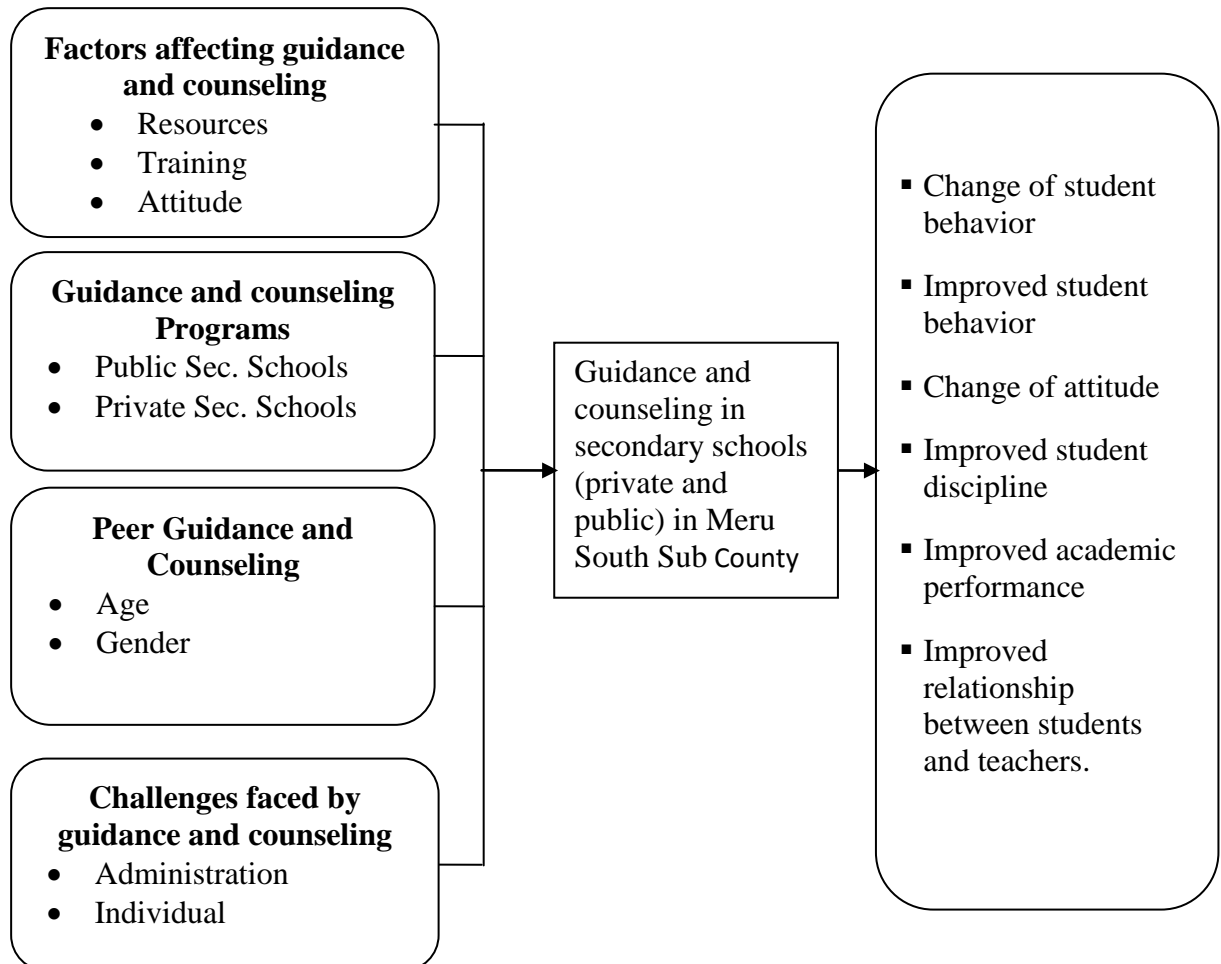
**Factors affecting guidance and counseling**
- Resources
- Training
- Attitude

**Guidance and counseling Programs**
- Public Sec. Schools
- Private Sec. Schools

**Peer Guidance and Counseling**
- Age
- Gender

**Challenges faced by guidance and counseling**
- Administration
- Individual

Guidance and counseling in secondary schools (private and public) in Meru South Sub County

- Change of student behavior
- Improved student behavior
- Change of attitude
- Improved student discipline
- Improved academic performance
- Improved relationship between students and teachers.